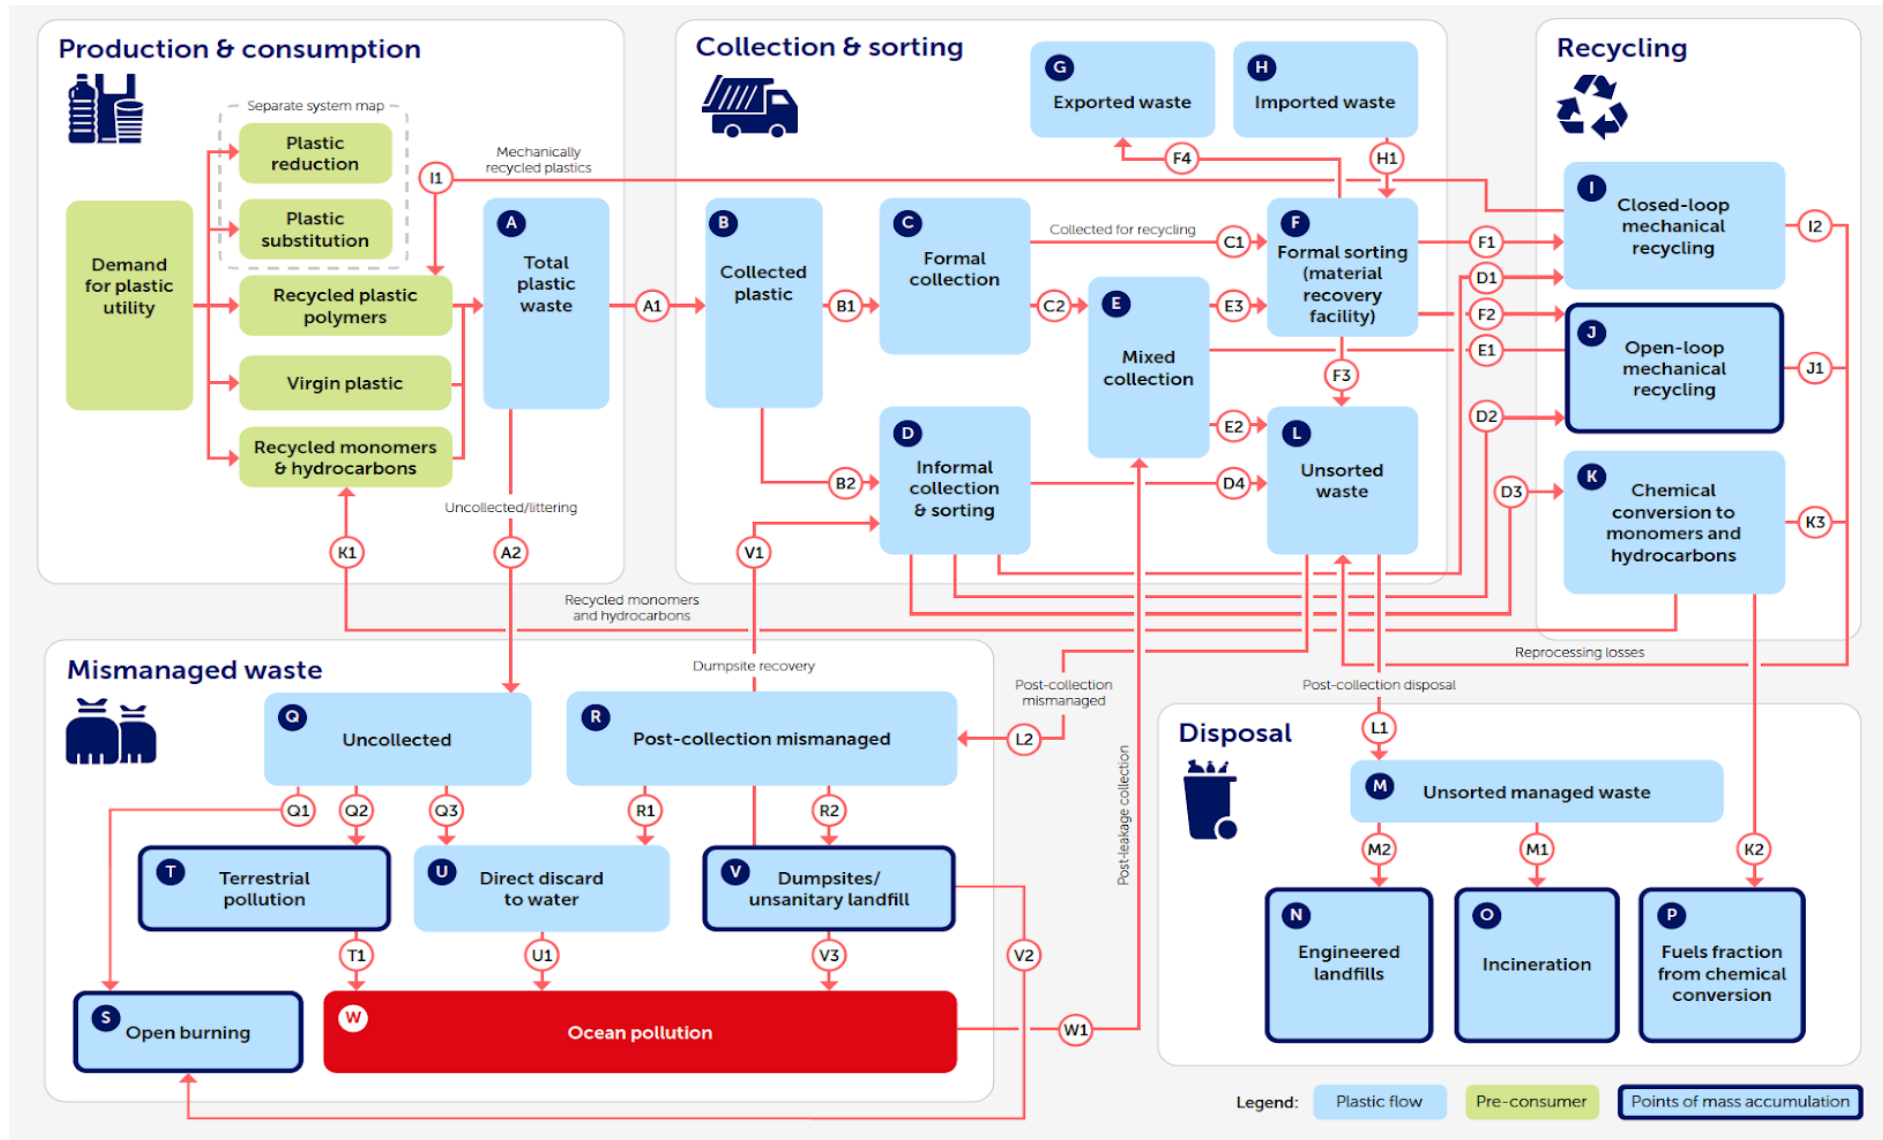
Production & consumption

Separate system map

Plastic reduction

Plastic substitution

Demand for plastic utility

Recycled plastic polymers

Virgin plastic

Recycled monomers & hydrocarbons

Mechanically recycled plastics

I1

A

Total plastic waste

A1

Uncollected/littering

K1

A2

Collection & sorting

G

Exported waste

H

Imported waste

F4

H1

B

Collected plastic

B1

C

Formal collection

Collected for recycling

C1

C2

E

Mixed collection

E3

F

Formal sorting (material recovery facility)

F3

E2

L

Unsorted waste

D

Informal collection & sorting

B2

D4

V1

Recycling

I

Closed-loop mechanical recycling

I2

F1

D1

F2

E1

J

Open-loop mechanical recycling

J1

D2

D3

K

Chemical conversion to monomers and hydrocarbons

K3

Recycled monomers and hydrocarbons

Dumpsite recovery

Reprocessing losses

Post-collection mismanaged

Post-collection disposal

Mismanaged waste

Q

Uncollected

R

Post-collection mismanaged

L2

Q1

Q2

Q3

R1

R2

T

Terrestrial pollution

U

Direct discard to water

V

Dumpsites/ unsanitary landfill

T1

U1

V3

V2

S

Open burning

W

Ocean pollution

W1

Post-leakage collection

Disposal

L1

M

Unsorted managed waste

M2

M1

K2

N

Engineered landfills

O

Incineration

P

Fuels fraction from chemical conversion

Legend: Plastic flow Pre-consumer Points of mass accumulation